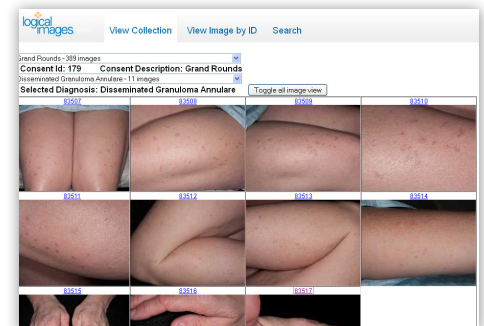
logical images

View Collection View Image by ID Search

Grand Rounds - 389 images

Consent Id: 179 Consent Description: Grand Rounds

Disseminated Granuloma Annulare - 11 images

Selected Diagnosis: Disseminated Granuloma Annulare

Toggle all image view

| 83507 | 83508 | 83509 | 83510 |
|---|---|---|---|
| 83511 | 83512 | 83513 | 83514 |
| 83515 | 83516 | 83517 | |